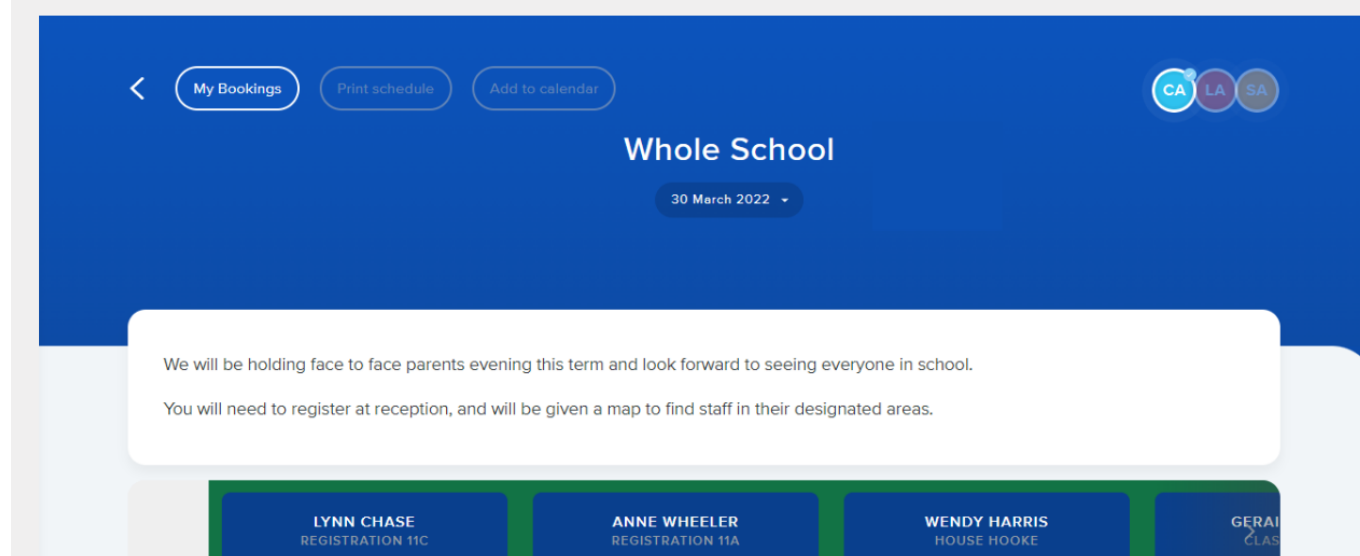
My Bookings Print schedule Add to calendar

CA LA SA

Whole School

30 March 2022

We will be holding face to face parents evening this term and look forward to seeing everyone in school.

You will need to register at reception, and will be given a map to find staff in their designated areas.

LYNN CHASE
REGISTRATION 11C

ANNE WHEELER
REGISTRATION 11A

WENDY HARRIS
HOUSE HOOKE

GERAI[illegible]
CLAS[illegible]